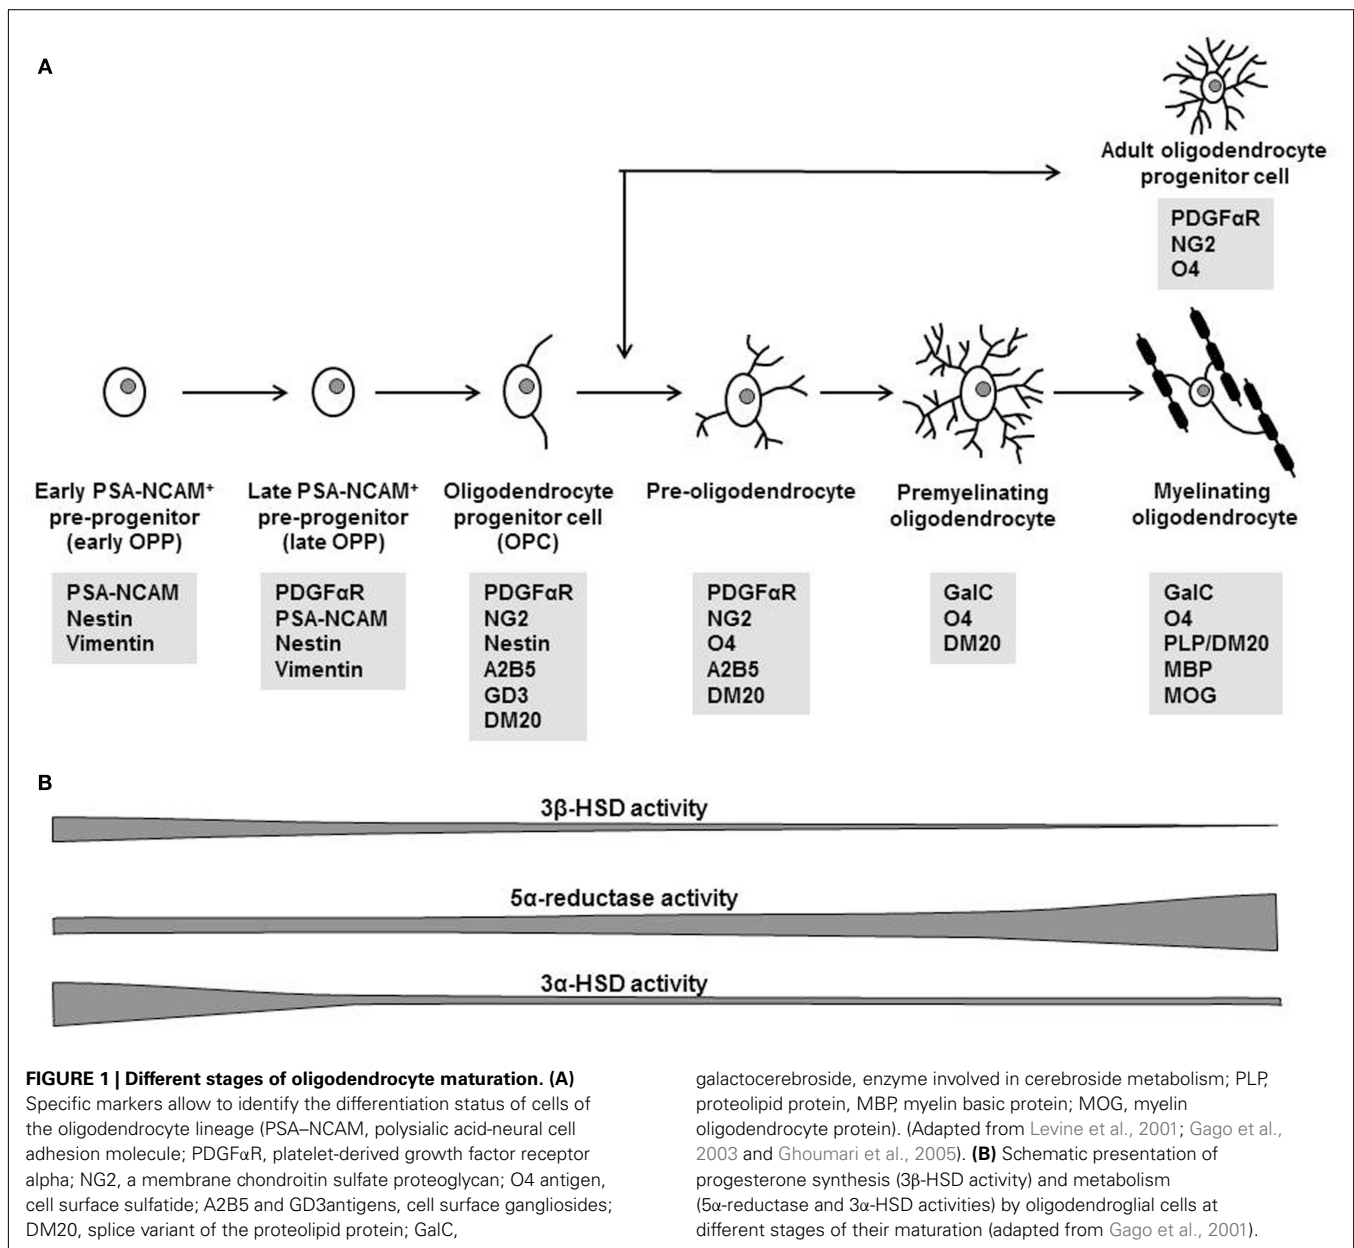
A

Adult oligodendrocyte progenitor cell

PDGFαR
NG2
O4

Early PSA-NCAM⁺ pre-progenitor (early OPP)

PSA-NCAM
Nestin
Vimentin

Late PSA-NCAM⁺ pre-progenitor (late OPP)

PDGFαR
PSA-NCAM
Nestin
Vimentin

Oligodendrocyte progenitor cell (OPC)

PDGFαR
NG2
Nestin
A2B5
GD3
DM20

Pre-oligodendrocyte

PDGFαR
NG2
O4
A2B5
DM20

Premyelinating oligodendrocyte

GalC
O4
DM20

Myelinating oligodendrocyte

GalC
O4
PLP/DM20
MBP
MOG

B

3β-HSD activity

5α-reductase activity

3α-HSD activity

FIGURE 1 | Different stages of oligodendrocyte maturation. (A) Specific markers allow to identify the differentiation status of cells of the oligodendrocyte lineage (PSA–NCAM, polysialic acid-neural cell adhesion molecule; PDGFαR, platelet-derived growth factor receptor alpha; NG2, a membrane chondroitin sulfate proteoglycan; O4 antigen, cell surface sulfatide; A2B5 and GD3antigens, cell surface gangliosides; DM20, splice variant of the proteolipid protein; GalC, galactocerebroside, enzyme involved in cerebroside metabolism; PLP, proteolipid protein, MBP, myelin basic protein; MOG, myelin oligodendrocyte protein). (Adapted from Levine et al., 2001; Gago et al., 2003 and Ghoumari et al., 2005). (B) Schematic presentation of progesterone synthesis (3β-HSD activity) and metabolism (5α-reductase and 3α-HSD activities) by oligodendroglial cells at different stages of their maturation (adapted from Gago et al., 2001).